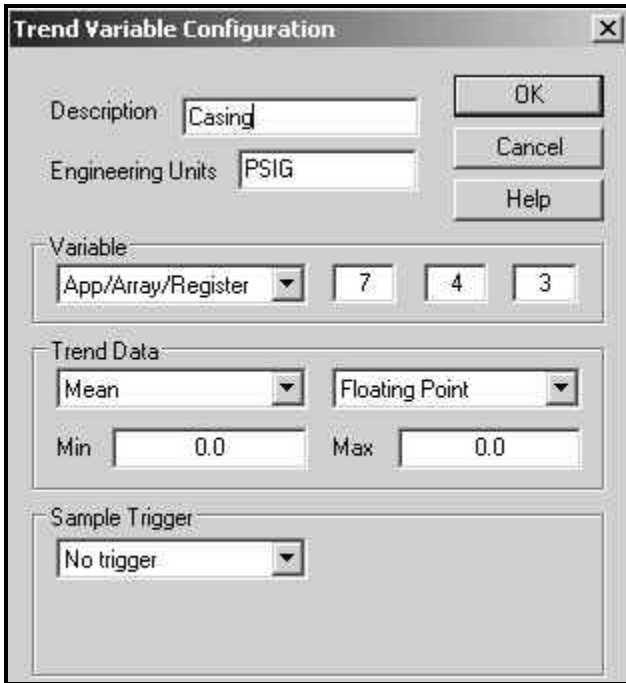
Trend Variable Configuration

Description Casing

Engineering Units PSIG

OK

Cancel

Help

Variable

App/Array/Register 7 4 3

Trend Data

Mean

Floating Point

Min 0.0

Max 0.0

Sample Trigger

No trigger